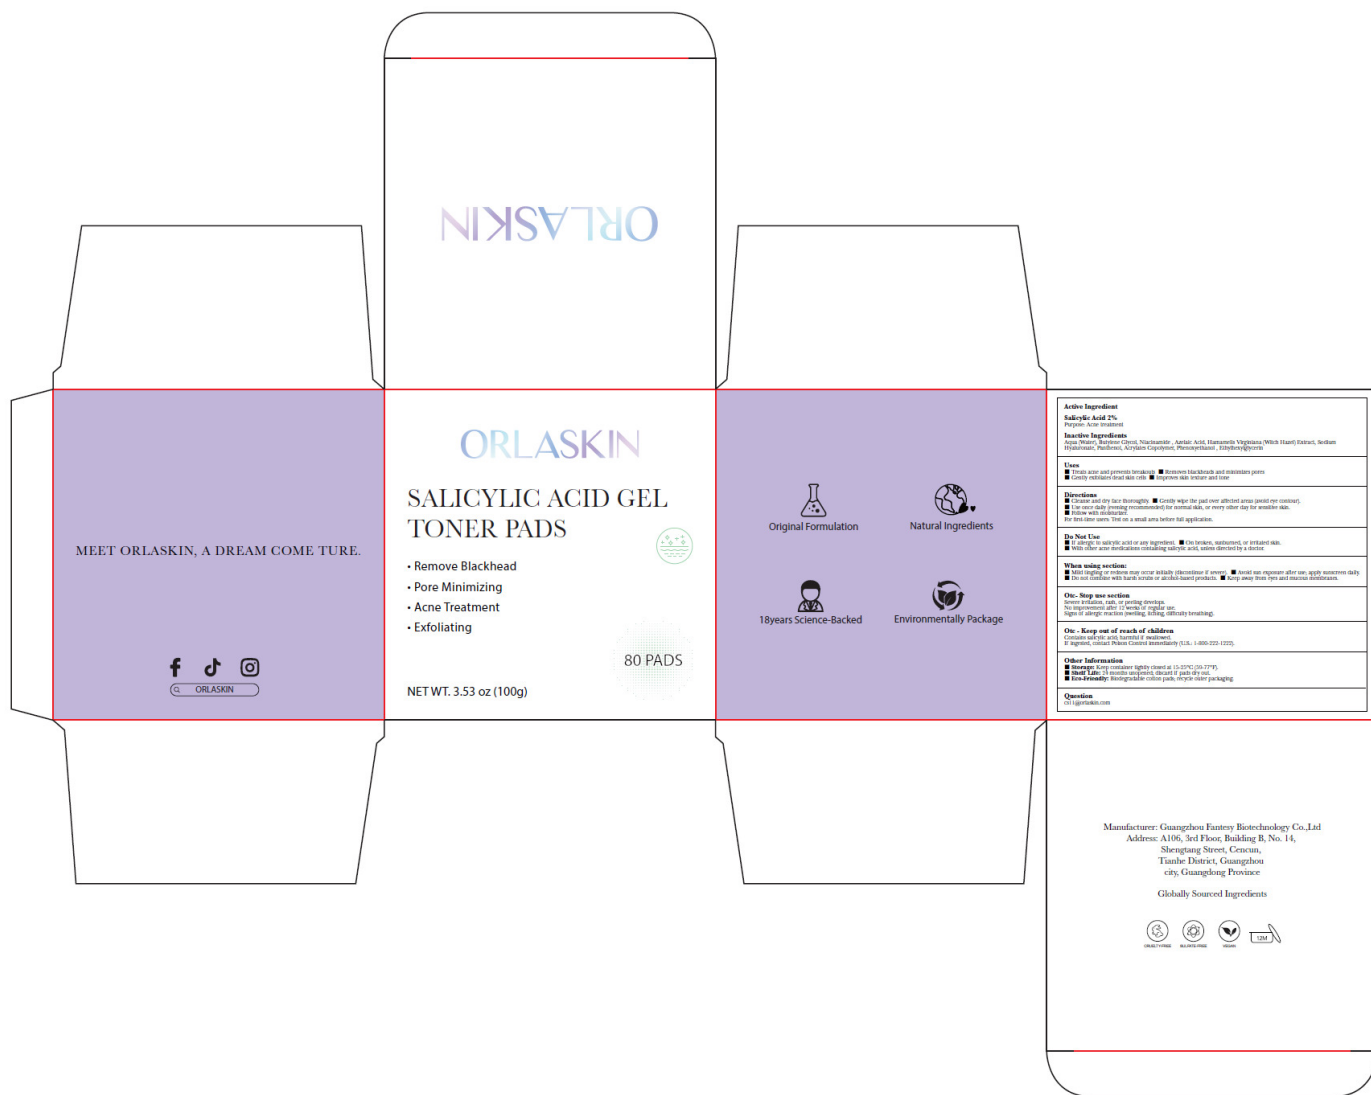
ORLASKIN

MEET ORLASKIN, A DREAM COME TURE.

ORLASKIN

ORLASKIN

SALICYLIC ACID GEL TONER PADS

• Remove Blackhead
• Pore Minimizing
• Acne Treatment
• Exfoliating

80 PADS

NET WT. 3.53 oz (100g)

Original Formulation

Natural Ingredients

18years Science-Backed

Environmentally Package

Active Ingredient
Salicylic Acid 2%
Purpose: Acne treatment

Inactive Ingredients
Aqua (Water), Butylene Glycol, Niacinamide, Azelaic Acid, Hamamelis Virginiana (Witch Hazel) Extract, Sodium Hyaluronate, Panthenol, Acrylates Copolymer, Phenoxyethanol, Ethylhexylglycerin

Uses
■ Treats acne and prevents breakouts ■ Removes blackheads and minimizes pores
■ Gently exfoliates dead skin cells ■ Improves skin texture and tone

Directions
■ Cleanse and dry face thoroughly. ■ Gently wipe the pad over affected areas (avoid eye contour).
■ Use once daily (evening recommended) for normal skin, or every other day for sensitive skin.
■ Follow with moisturizer.
For first-time users: Test on a small area before full application.

Do Not Use
■ If allergic to salicylic acid or any ingredient. ■ On broken, sunburned, or irritated skin.
■ With other acne medications containing salicylic acid, unless directed by a doctor.

When using section:
■ Mild tingling or redness may occur initially (discontinue if severe). ■ Avoid sun exposure after use; apply sunscreen daily.
■ Do not combine with harsh scrubs or alcohol-based products. ■ Keep away from eyes and mucous membranes.

Otc- Stop use section
Severe irritation, rash, or peeling develops.
No improvement after 12 weeks of regular use.
Signs of allergic reaction (swelling, itching, difficulty breathing).

Otc - Keep out of reach of children
Contains salicylic acid, harmful if swallowed.
If ingested, contact Poison Control immediately (U.S.: 1-800-222-1222).

Other Information
■ Storage: Keep container tightly closed at 15-25°C (59-77°F).
■ Shelf Life: 24 months unopened; discard if pads dry out.
■ Eco-Friendly: Biodegradable cotton pads; recycle outer packaging.

Question
cs11@orlaskin.com

Manufacturer: Guangzhou Fantesy Biotechnology Co.,Ltd
Address: A106, 3rd Floor, Building B, No. 14, Shengtang Street, Cencun, Tianhe District, Guangzhou city, Guangdong Province

Globally Sourced Ingredients

CRUELTY-FREE SULFATE-FREE VEGAN 12M